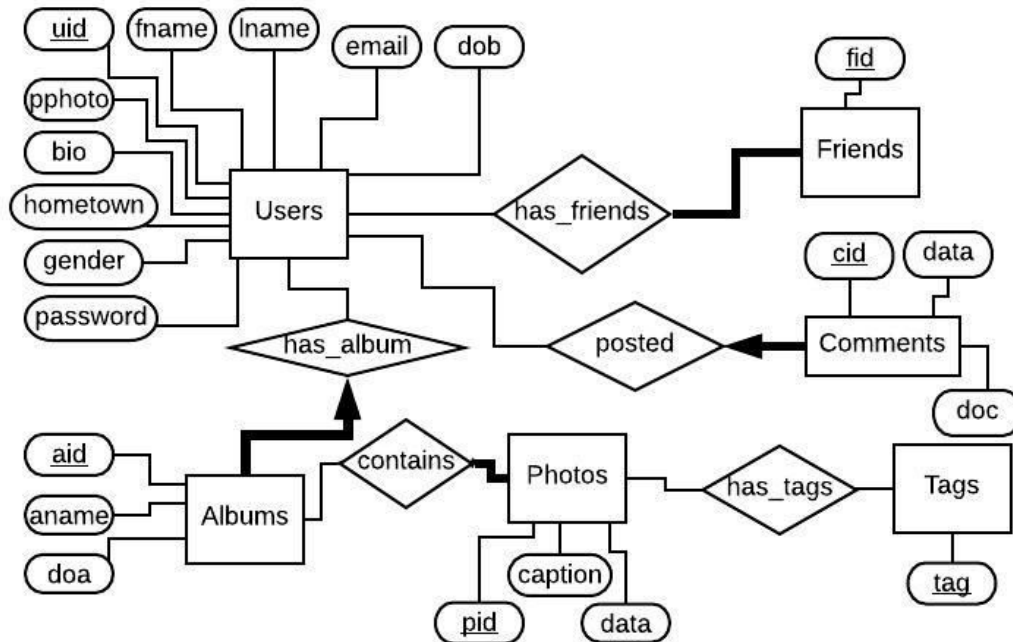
uid
fname
lname
email
dob
pphoto
bio
hometown
gender
password
Users
has_friends
Friends
fid
cid
data
Comments
posted
doc
has_album
aid
aname
doa
Albums
contains
Photos
has_tags
Tags
tag
pid
caption
data